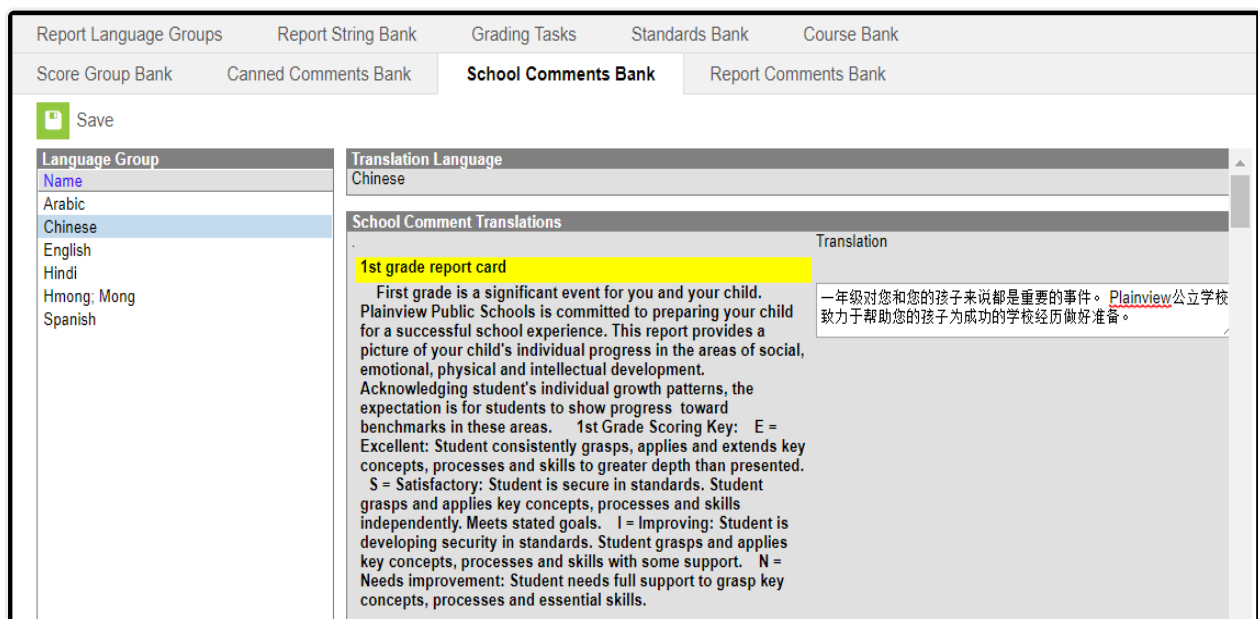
Report Language Groups | Report String Bank | Grading Tasks | Standards Bank | Course Bank

Score Group Bank | Canned Comments Bank | School Comments Bank | Report Comments Bank

Save

Language Group

Name
Arabic
Chinese
English
Hindi
Hmong; Mong
Spanish

Translation Language
Chinese

School Comment Translations

Translation

1st grade report card

First grade is a significant event for you and your child. Plainview Public Schools is committed to preparing your child for a successful school experience. This report provides a picture of your child's individual progress in the areas of social, emotional, physical and intellectual development. Acknowledging student's individual growth patterns, the expectation is for students to show progress toward benchmarks in these areas. 1st Grade Scoring Key: E = Excellent: Student consistently grasps, applies and extends key concepts, processes and skills to greater depth than presented. S = Satisfactory: Student is secure in standards. Student grasps and applies key concepts, processes and skills independently. Meets stated goals. I = Improving: Student is developing security in standards. Student grasps and applies key concepts, processes and skills with some support. N = Needs improvement: Student needs full support to grasp key concepts, processes and essential skills.

一年级对您和您的孩子来说都是重要的事件。 Plainview公立学校致力于帮助您的孩子为成功的学校经历做好准备。